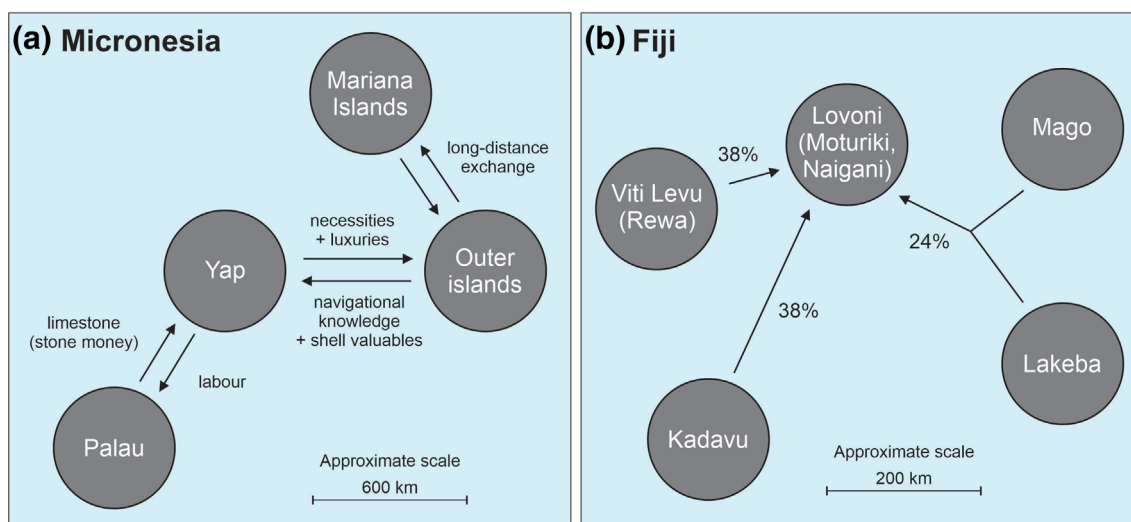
(a) Micronesia

Mariana Islands

long-distance exchange

necessities + luxuries

Yap

Outer islands

navigational knowledge + shell valuables

limestone (stone money)

labour

Palau

Approximate scale

600 km

(b) Fiji

Lovoni (Moturiki, Naigani)

Mago

38%

Viti Levu (Rewa)

24%

38%

Lakeba

Kadavu

Approximate scale

200 km